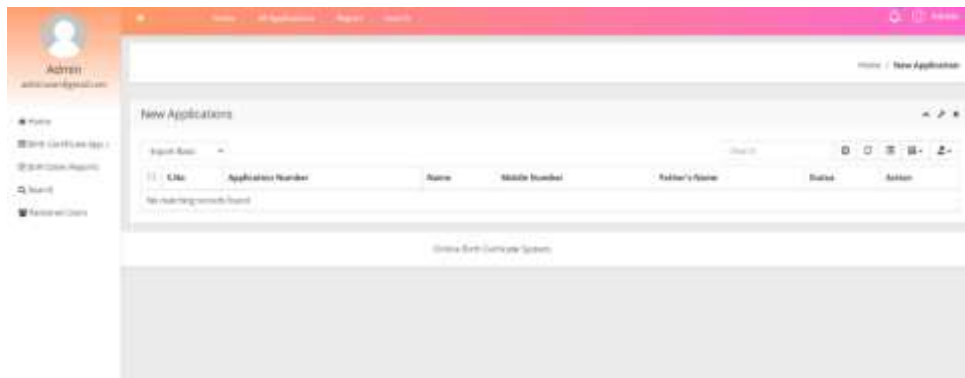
Admin
admin@gmail.com

Home
Birth Certificate App
Birth Date Reports
Search
Registered Users

Home All Applications Report Search

Admin

Home / New Application

New Applications

Export Basic

Search

| S.No. | Application Number | Name | Mobile Number | Father's Name | Status | Action |
|---|---|---|---|---|---|---|
| No matching records found | | | | | | |

Online Birth Certificate System